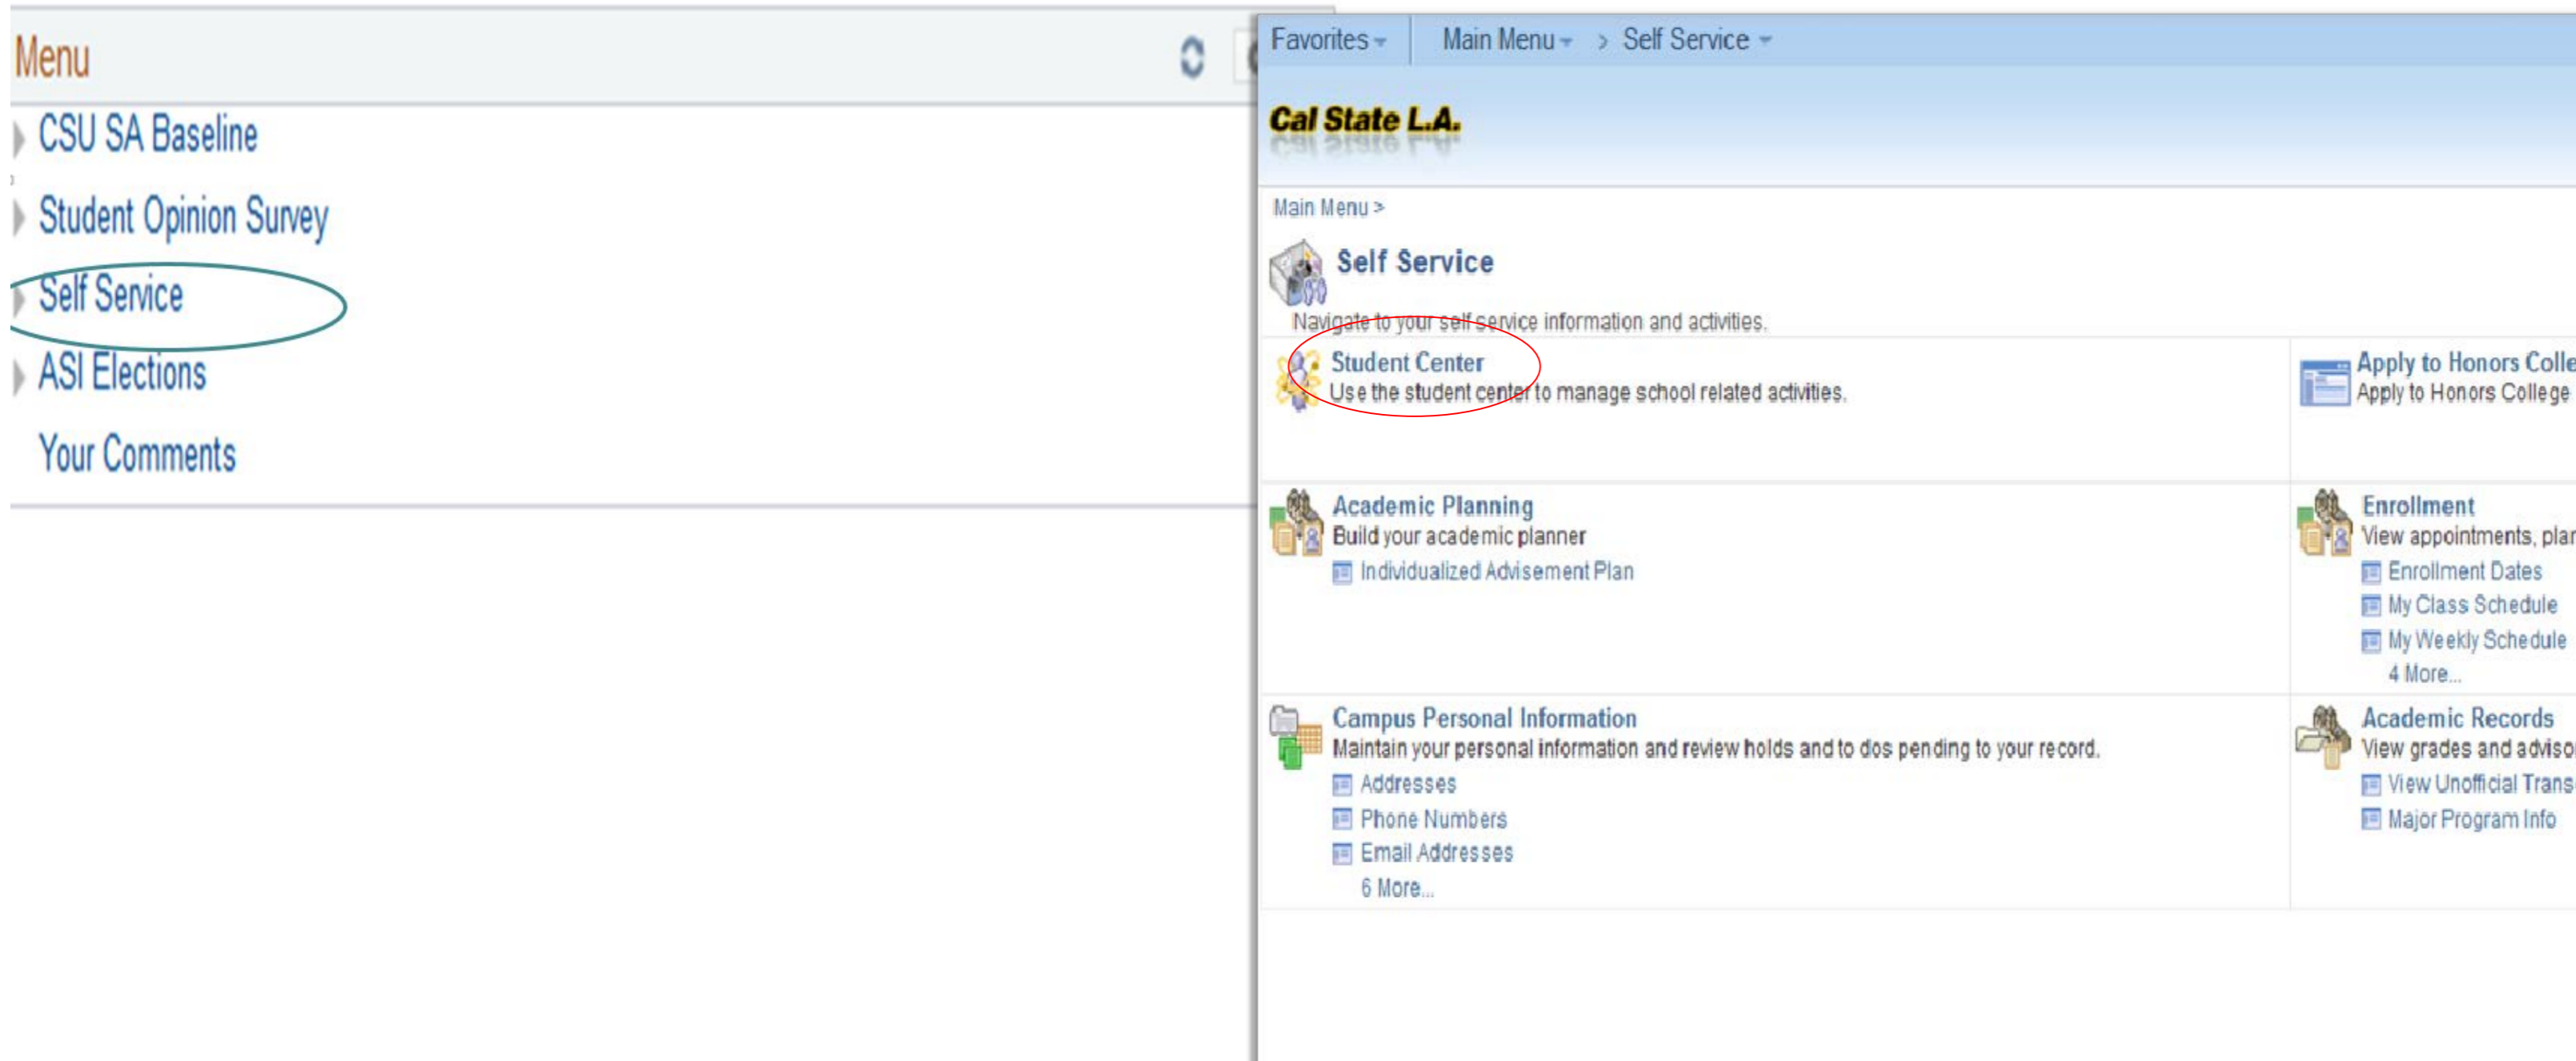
Menu

CSU SA Baseline

Student Opinion Survey

Self Service

ASI Elections

Your Comments

Favorites Main Menu > Self Service

Cal State L.A.

Main Menu >

Self Service

Navigate to your self service information and activities.

Student Center
Use the student center to manage school related activities.

Apply to Honors Colle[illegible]
Apply to Honors College

Academic Planning
Build your academic planner
Individualized Advisement Plan

Enrollment
View appointments, plan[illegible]
Enrollment Dates
My Class Schedule
My Weekly Schedule
4 More...

Campus Personal Information
Maintain your personal information and review holds and to dos pending to your record.
Addresses
Phone Numbers
Email Addresses
6 More...

Academic Records
View grades and adviso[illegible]
View Unofficial Trans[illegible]
Major Program Info